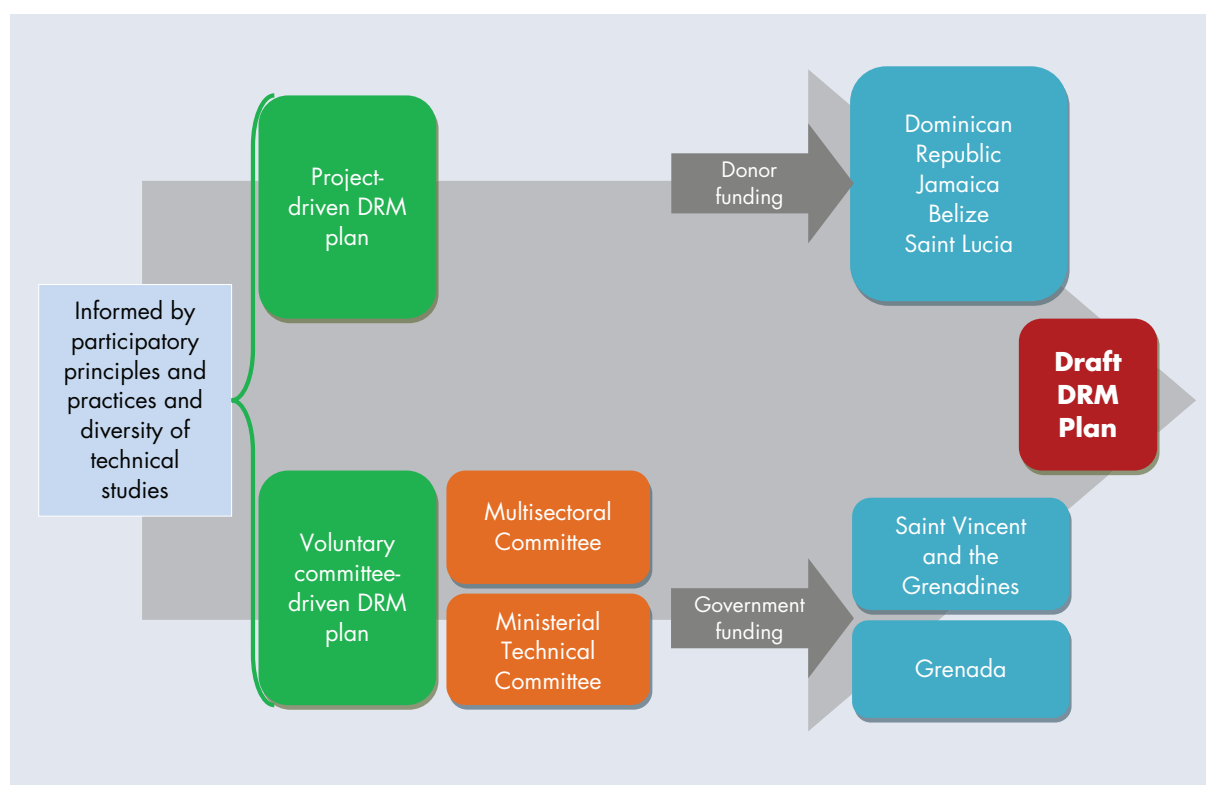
Informed by participatory principles and practices and diversity of technical studies

Project-driven DRM plan

Donor funding

Dominican Republic
Jamaica
Belize
Saint Lucia

Draft DRM Plan

Voluntary committee-driven DRM plan

Multisectoral Committee

Ministerial Technical Committee

Government funding

Saint Vincent and the Grenadines

Grenada